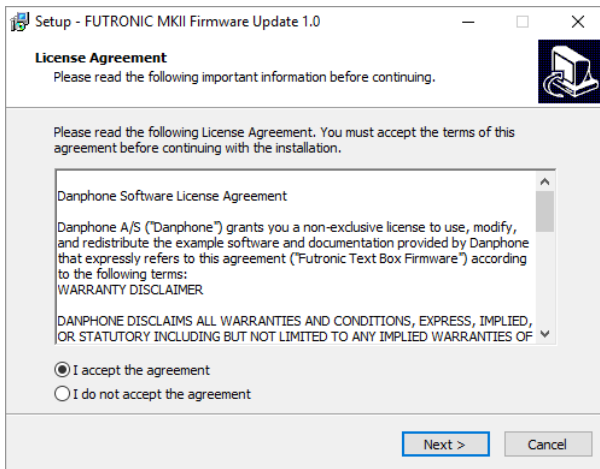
Setup - FUTRONIC MKII Firmware Update 1.0

License Agreement
Please read the following important information before continuing.

Please read the following License Agreement. You must accept the terms of this agreement before continuing with the installation.

Danphone Software License Agreement

Danphone A/S ("Danphone") grants you a non-exclusive license to use, modify, and redistribute the example software and documentation provided by Danphone that expressly refers to this agreement ("Futronic Text Box Firmware") according to the following terms:
WARRANTY DISCLAIMER

DANPHONE DISCLAIMS ALL WARRANTIES AND CONDITIONS, EXPRESS, IMPLIED, OR STATUTORY INCLUDING BUT NOT LIMITED TO ANY IMPLIED WARRANTIES OF

I accept the agreement
I do not accept the agreement

Next >
Cancel